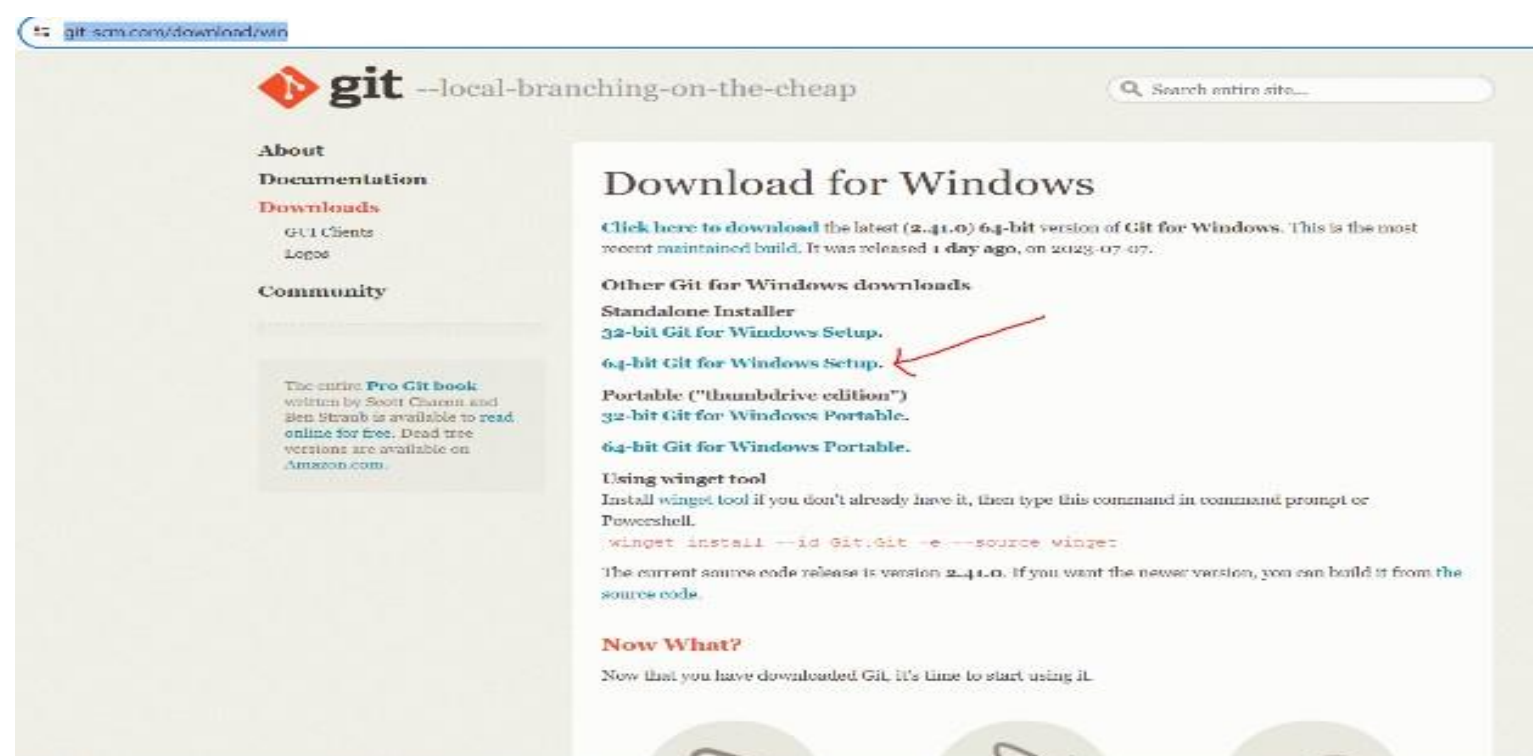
git-scm.com/download/win

git --local-branching-on-the-cheap

Search entire site...

About
Documentation
Downloads
GUI Clients
Logos
Community

The entire Pro Git book written by Scott Chacon and Ben Straub is available to read online for free. Dead tree versions are available on Amazon.com.

Download for Windows

Click here to download the latest (2.41.0) 64-bit version of Git for Windows. This is the most recent maintained build. It was released 1 day ago, on 2023-07-07.

Other Git for Windows downloads
Standalone Installer
32-bit Git for Windows Setup.

64-bit Git for Windows Setup.

Portable ("thumbdrive edition")
32-bit Git for Windows Portable.

64-bit Git for Windows Portable.

Using winget tool
Install winget tool if you don't already have it, then type this command in command prompt or Powershell.
winget install --id Git.Git -e --source winget

The current source code release is version 2.41.0. If you want the newer version, you can build it from the source code.

Now What?
Now that you have downloaded Git, it's time to start using it.